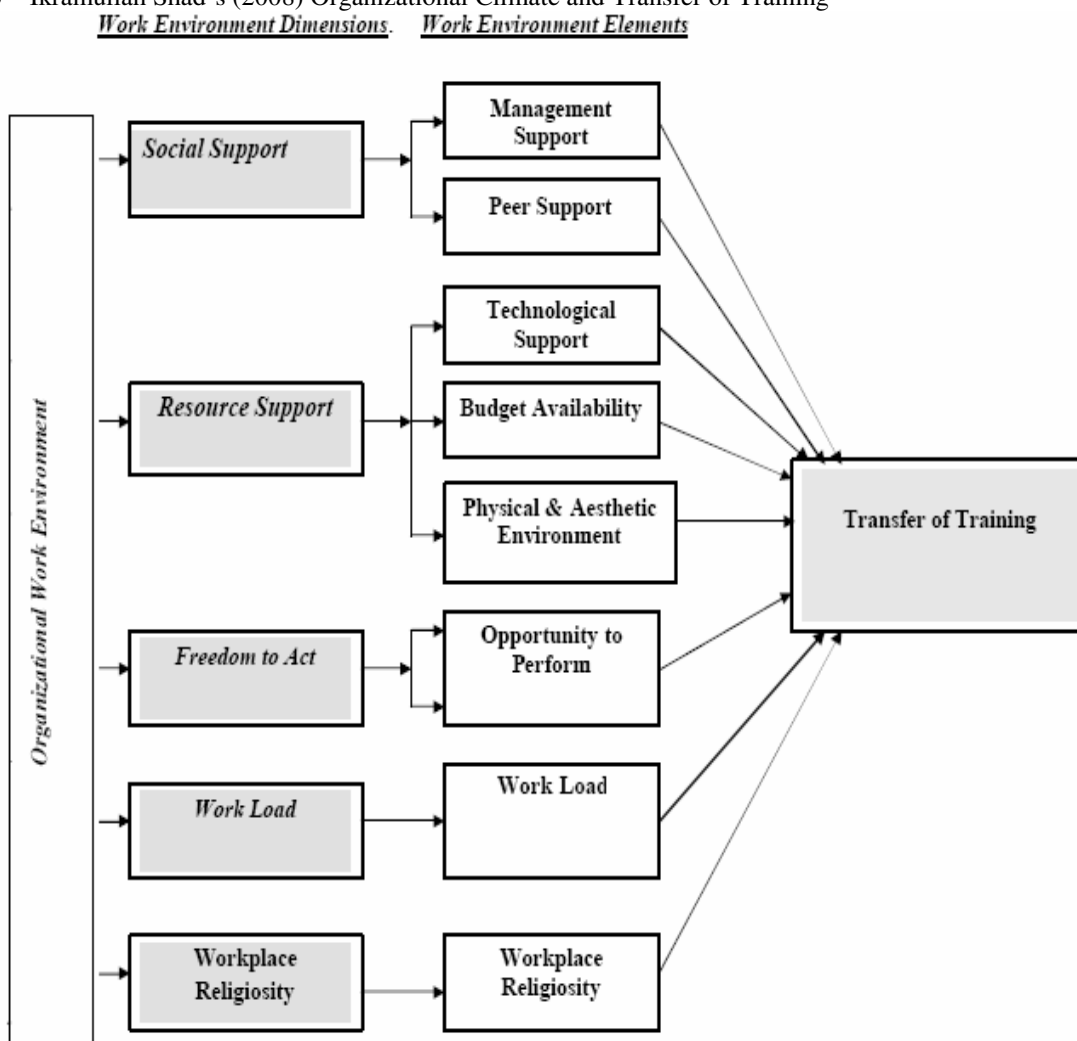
Ikramullah Shad's (2008) Organizational Climate and Transfer of Training
Work Environment Dimensions. Work Environment Elements

Organizational Work Environment

Social Support

Management Support

Peer Support

Resource Support

Technological Support

Budget Availability

Physical & Aesthetic Environment

Freedom to Act

Opportunity to Perform

Work Load

Work Load

Workplace Religiosity

Workplace Religiosity

Transfer of Training